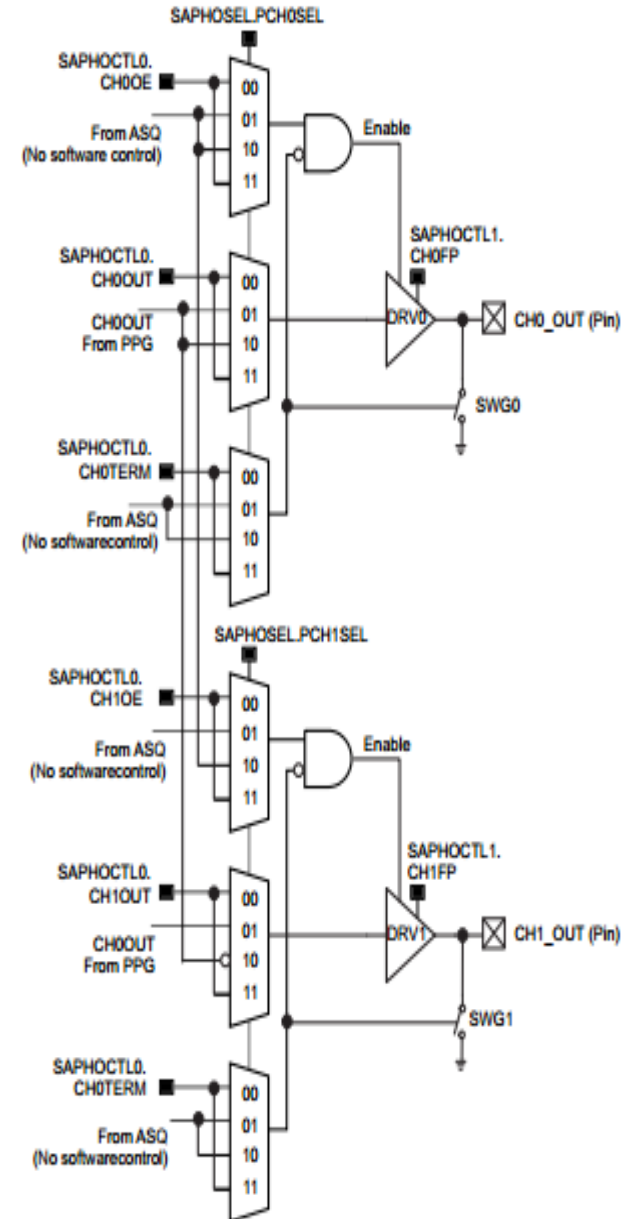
SAPHOSEL.PCH0SEL

SAPHOCTL0. CH0OE

00
01
10
11

From ASQ (No software control)

Enable

SAPHOCTL1. CH0FP

SAPHOCTL0. CH0OUT

00
01
10
11

CH0OUT From PPG

DRV0

CH0_OUT (Pin)

SWG0

SAPHOCTL0. CH0TERM

00
01
10
11

From ASQ (No softwarecontrol)

SAPHOSEL.PCH1SEL

SAPHOCTL0. CH1OE

00
01
10
11

From ASQ (No softwarecontrol)

Enable

SAPHOCTL1. CH1FP

SAPHOCTL0. CH1OUT

00
01
10
11

CH0OUT From PPG

DRV1

CH1_OUT (Pin)

SWG1

SAPHOCTL0. CH0TERM

00
01
10
11

From ASQ (No softwarecontrol)